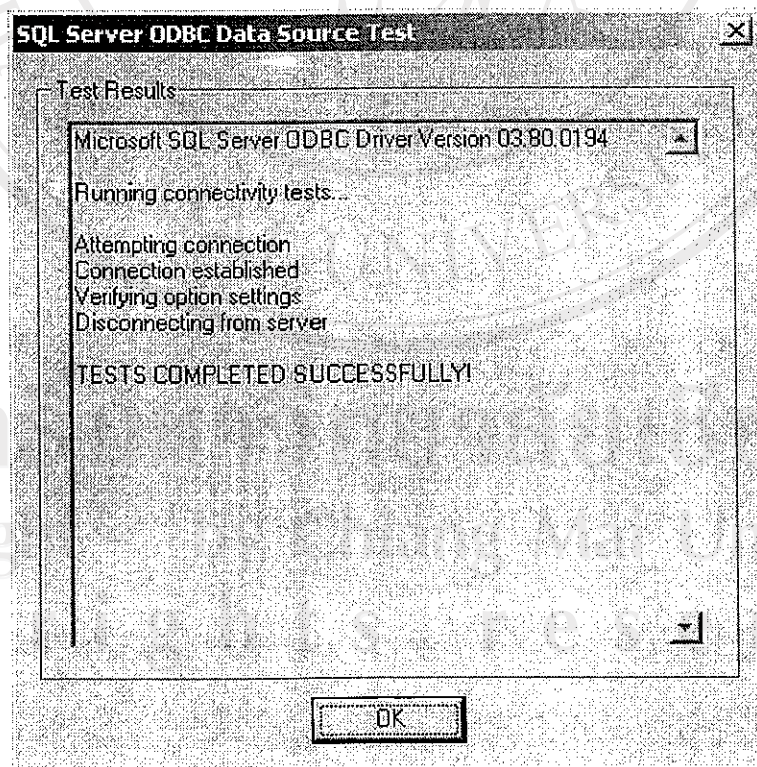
SQL Server ODBC Data Source Test

Test Results

Microsoft SQL Server ODBC Driver Version 03.80.0194

Running connectivity tests...

Attempting connection
Connection established
Verifying option settings
Disconnecting from server

TESTS COMPLETED SUCCESSFULLY!

OK